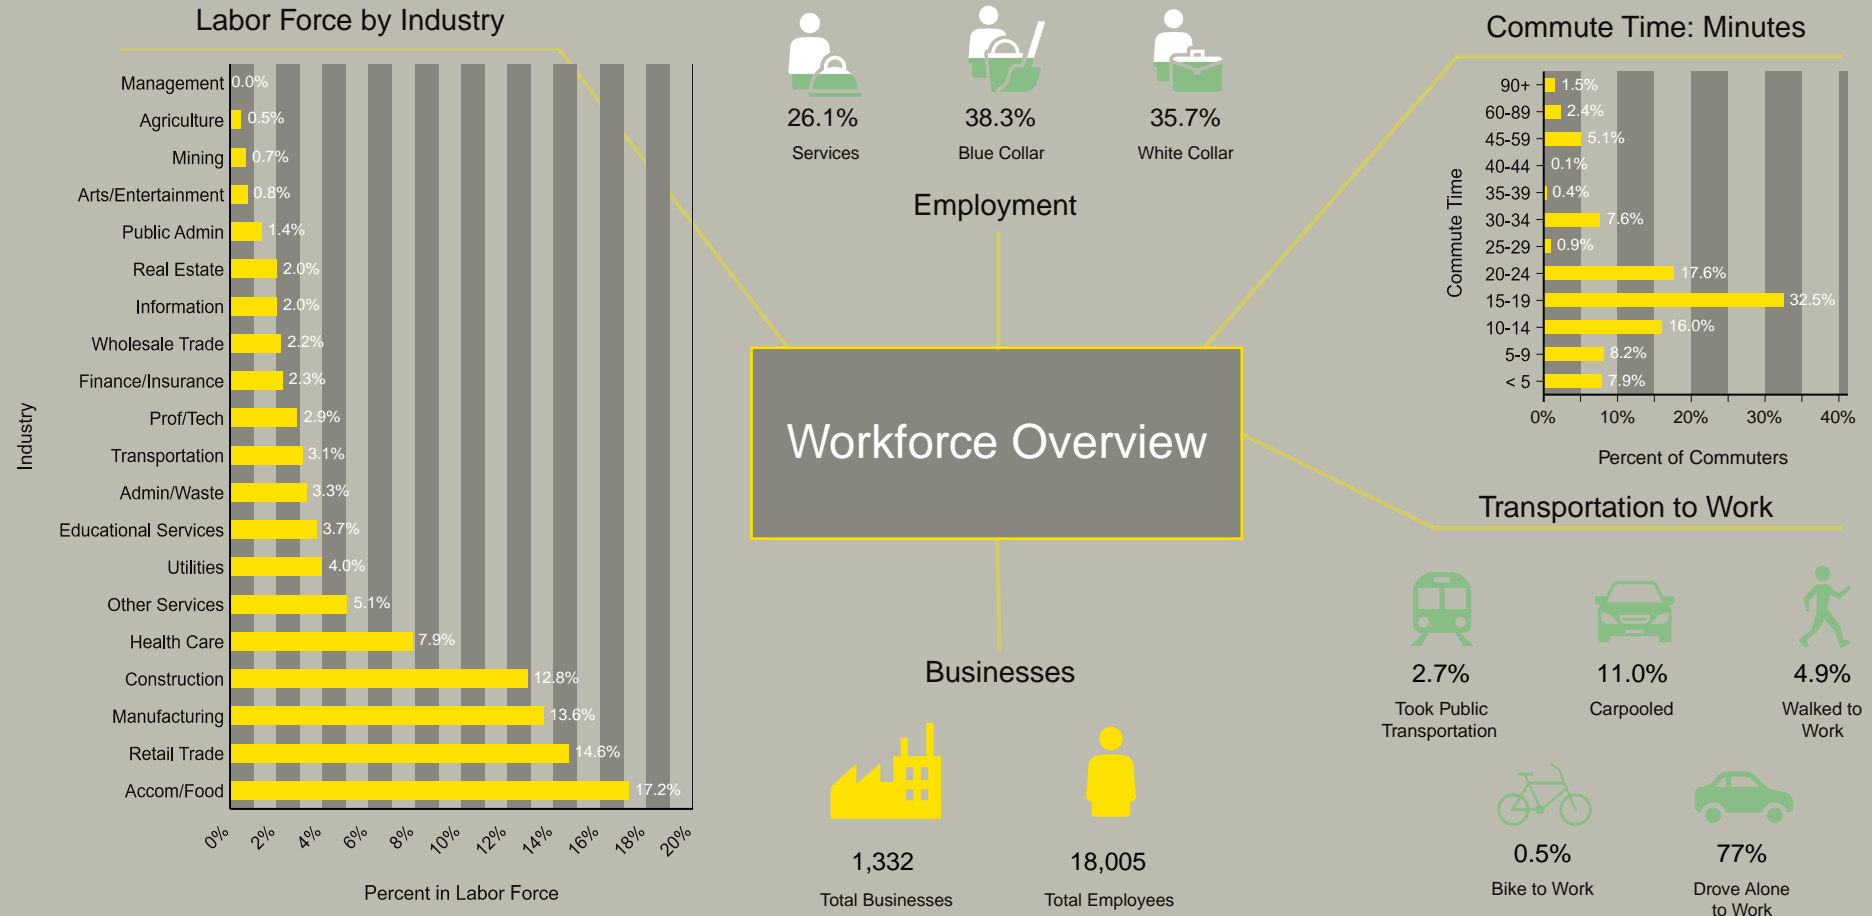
Labor Force by Industry

Industry

| Industry | Percent |
|---|---|
| Management | 0.0% |
| Agriculture | 0.5% |
| Mining | 0.7% |
| Arts/Entertainment | 0.8% |
| Public Admin | 1.4% |
| Real Estate | 2.0% |
| Information | 2.0% |
| Wholesale Trade | 2.2% |
| Finance/Insurance | 2.3% |
| Prof/Tech | 2.9% |
| Transportation | 3.1% |
| Admin/Waste | 3.3% |
| Educational Services | 3.7% |
| Utilities | 4.0% |
| Other Services | 5.1% |
| Health Care | 7.9% |
| Construction | 12.8% |
| Manufacturing | 13.6% |
| Retail Trade | 14.6% |
| Accom/Food | 17.2% |

0% 2% 4% 6% 8% 10% 12% 14% 16% 18% 20%

Percent in Labor Force

26.1%
Services

38.3%
Blue Collar

35.7%
White Collar

Employment

Workforce Overview

Businesses

1,332
Total Businesses

18,005
Total Employees

Commute Time: Minutes

Commute Time

| Commute Time | Percent |
|---|---|
| 90+ | 1.5% |
| 60-89 | 2.4% |
| 45-59 | 5.1% |
| 40-44 | 0.1% |
| 35-39 | 0.4% |
| 30-34 | 7.6% |
| 25-29 | 0.9% |
| 20-24 | 17.6% |
| 15-19 | 32.5% |
| 10-14 | 16.0% |
| 5-9 | 8.2% |
| < 5 | 7.9% |

0% 10% 20% 30% 40%

Percent of Commuters

Transportation to Work

2.7%
Took Public Transportation

11.0%
Carpooled

4.9%
Walked to Work

0.5%
Bike to Work

77%
Drove Alone to Work